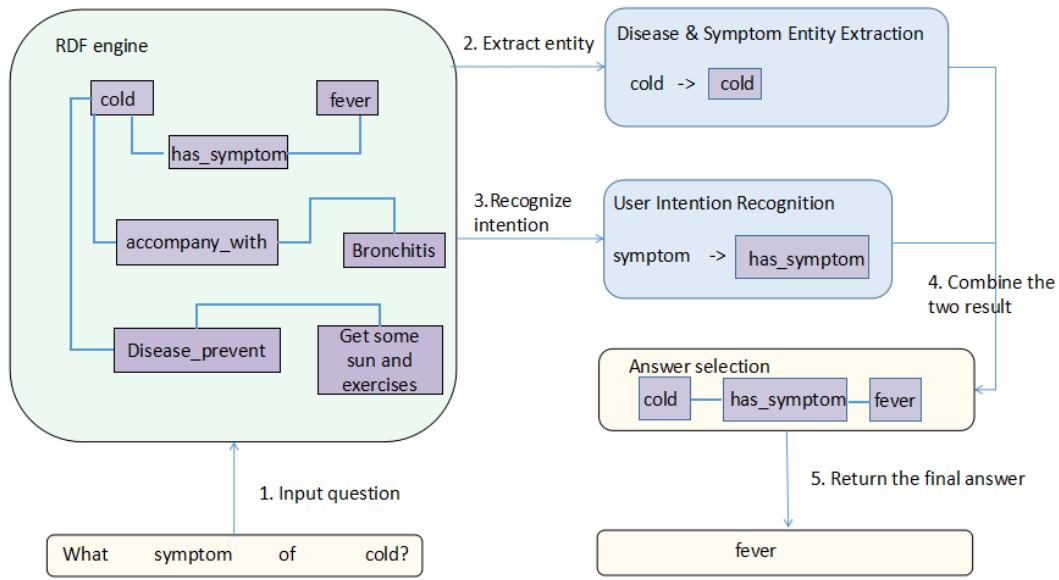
RDF engine

cold

fever

has_symptom

accompany_with

Bronchitis

Disease_prevent

Get some sun and exercises

2. Extract entity

Disease & Symptom Entity Extraction

cold -> cold

3.Recognize intention

User Intention Recognition

symptom -> has_symptom

4. Combine the two result

Answer selection

cold

has_symptom

fever

1. Input question

What symptom of cold?

5. Return the final answer

fever